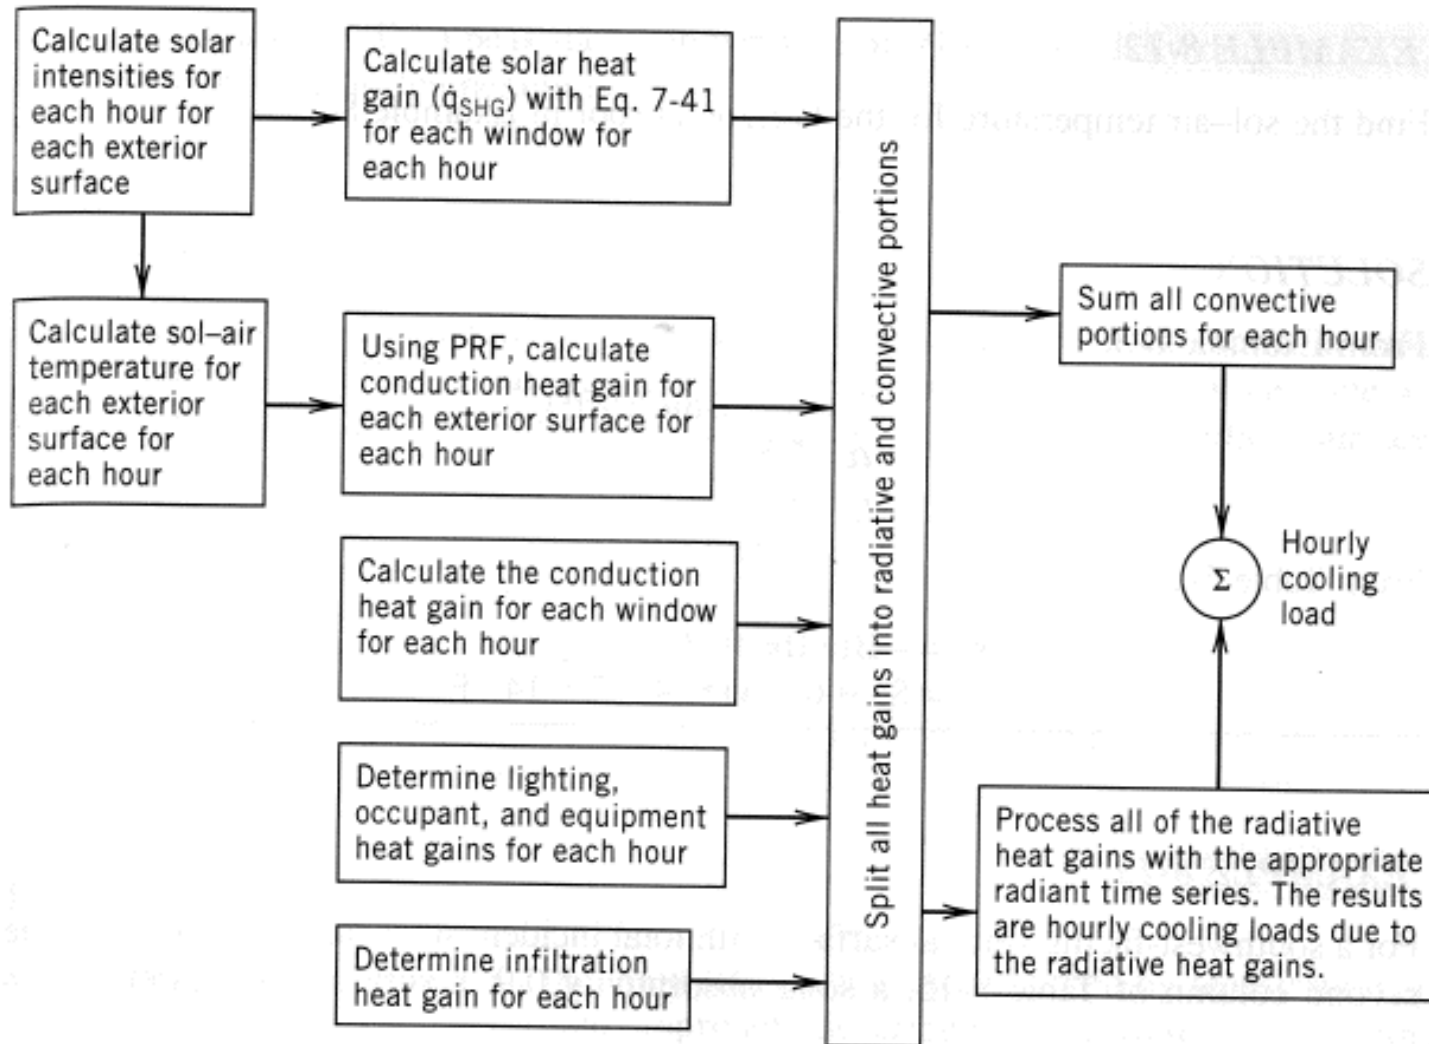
Calculate solar intensities for each hour for each exterior surface

Calculate solar heat gain ($\dot{q}_{SHG}$) with Eq. 7-41 for each window for each hour

Calculate sol–air temperature for each exterior surface for each hour

Using PRF, calculate conduction heat gain for each exterior surface for each hour

Calculate the conduction heat gain for each window for each hour

Determine lighting, occupant, and equipment heat gains for each hour

Determine infiltration heat gain for each hour

Split all heat gains into radiative and convective portions

Sum all convective portions for each hour

$\Sigma$

Hourly cooling load

Process all of the radiative heat gains with the appropriate radiant time series. The results are hourly cooling loads due to the radiative heat gains.